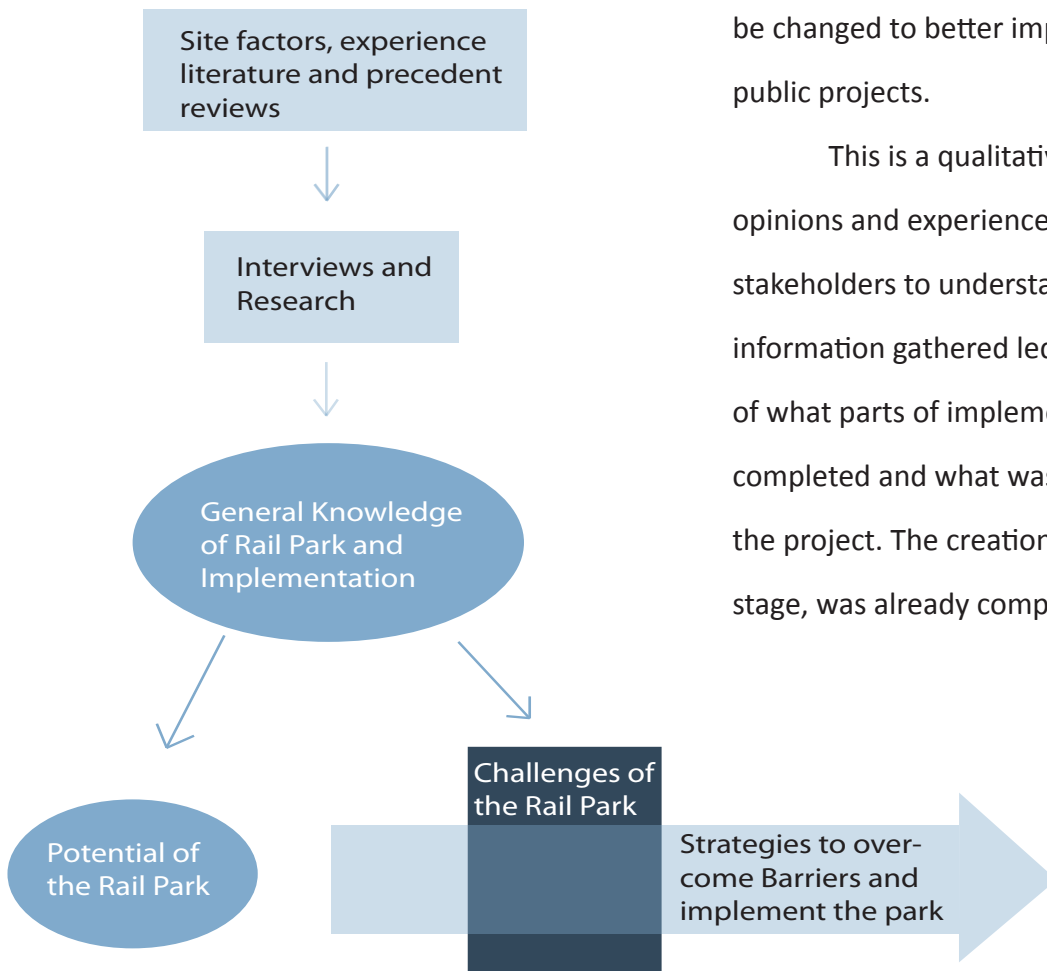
Site factors, experience literature and precedent reviews

Interviews and Research

General Knowledge of Rail Park and Implementation

Potential of the Rail Park

Challenges of the Rail Park

Strategies to overcome Barriers and implement the park

be changed to better imp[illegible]

public projects.

This is a qualitativ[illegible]

opinions and experience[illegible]

stakeholders to understa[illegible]

information gathered led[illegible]

of what parts of impleme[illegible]

completed and what was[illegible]

the project. The creation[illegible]

stage, was already comp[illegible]